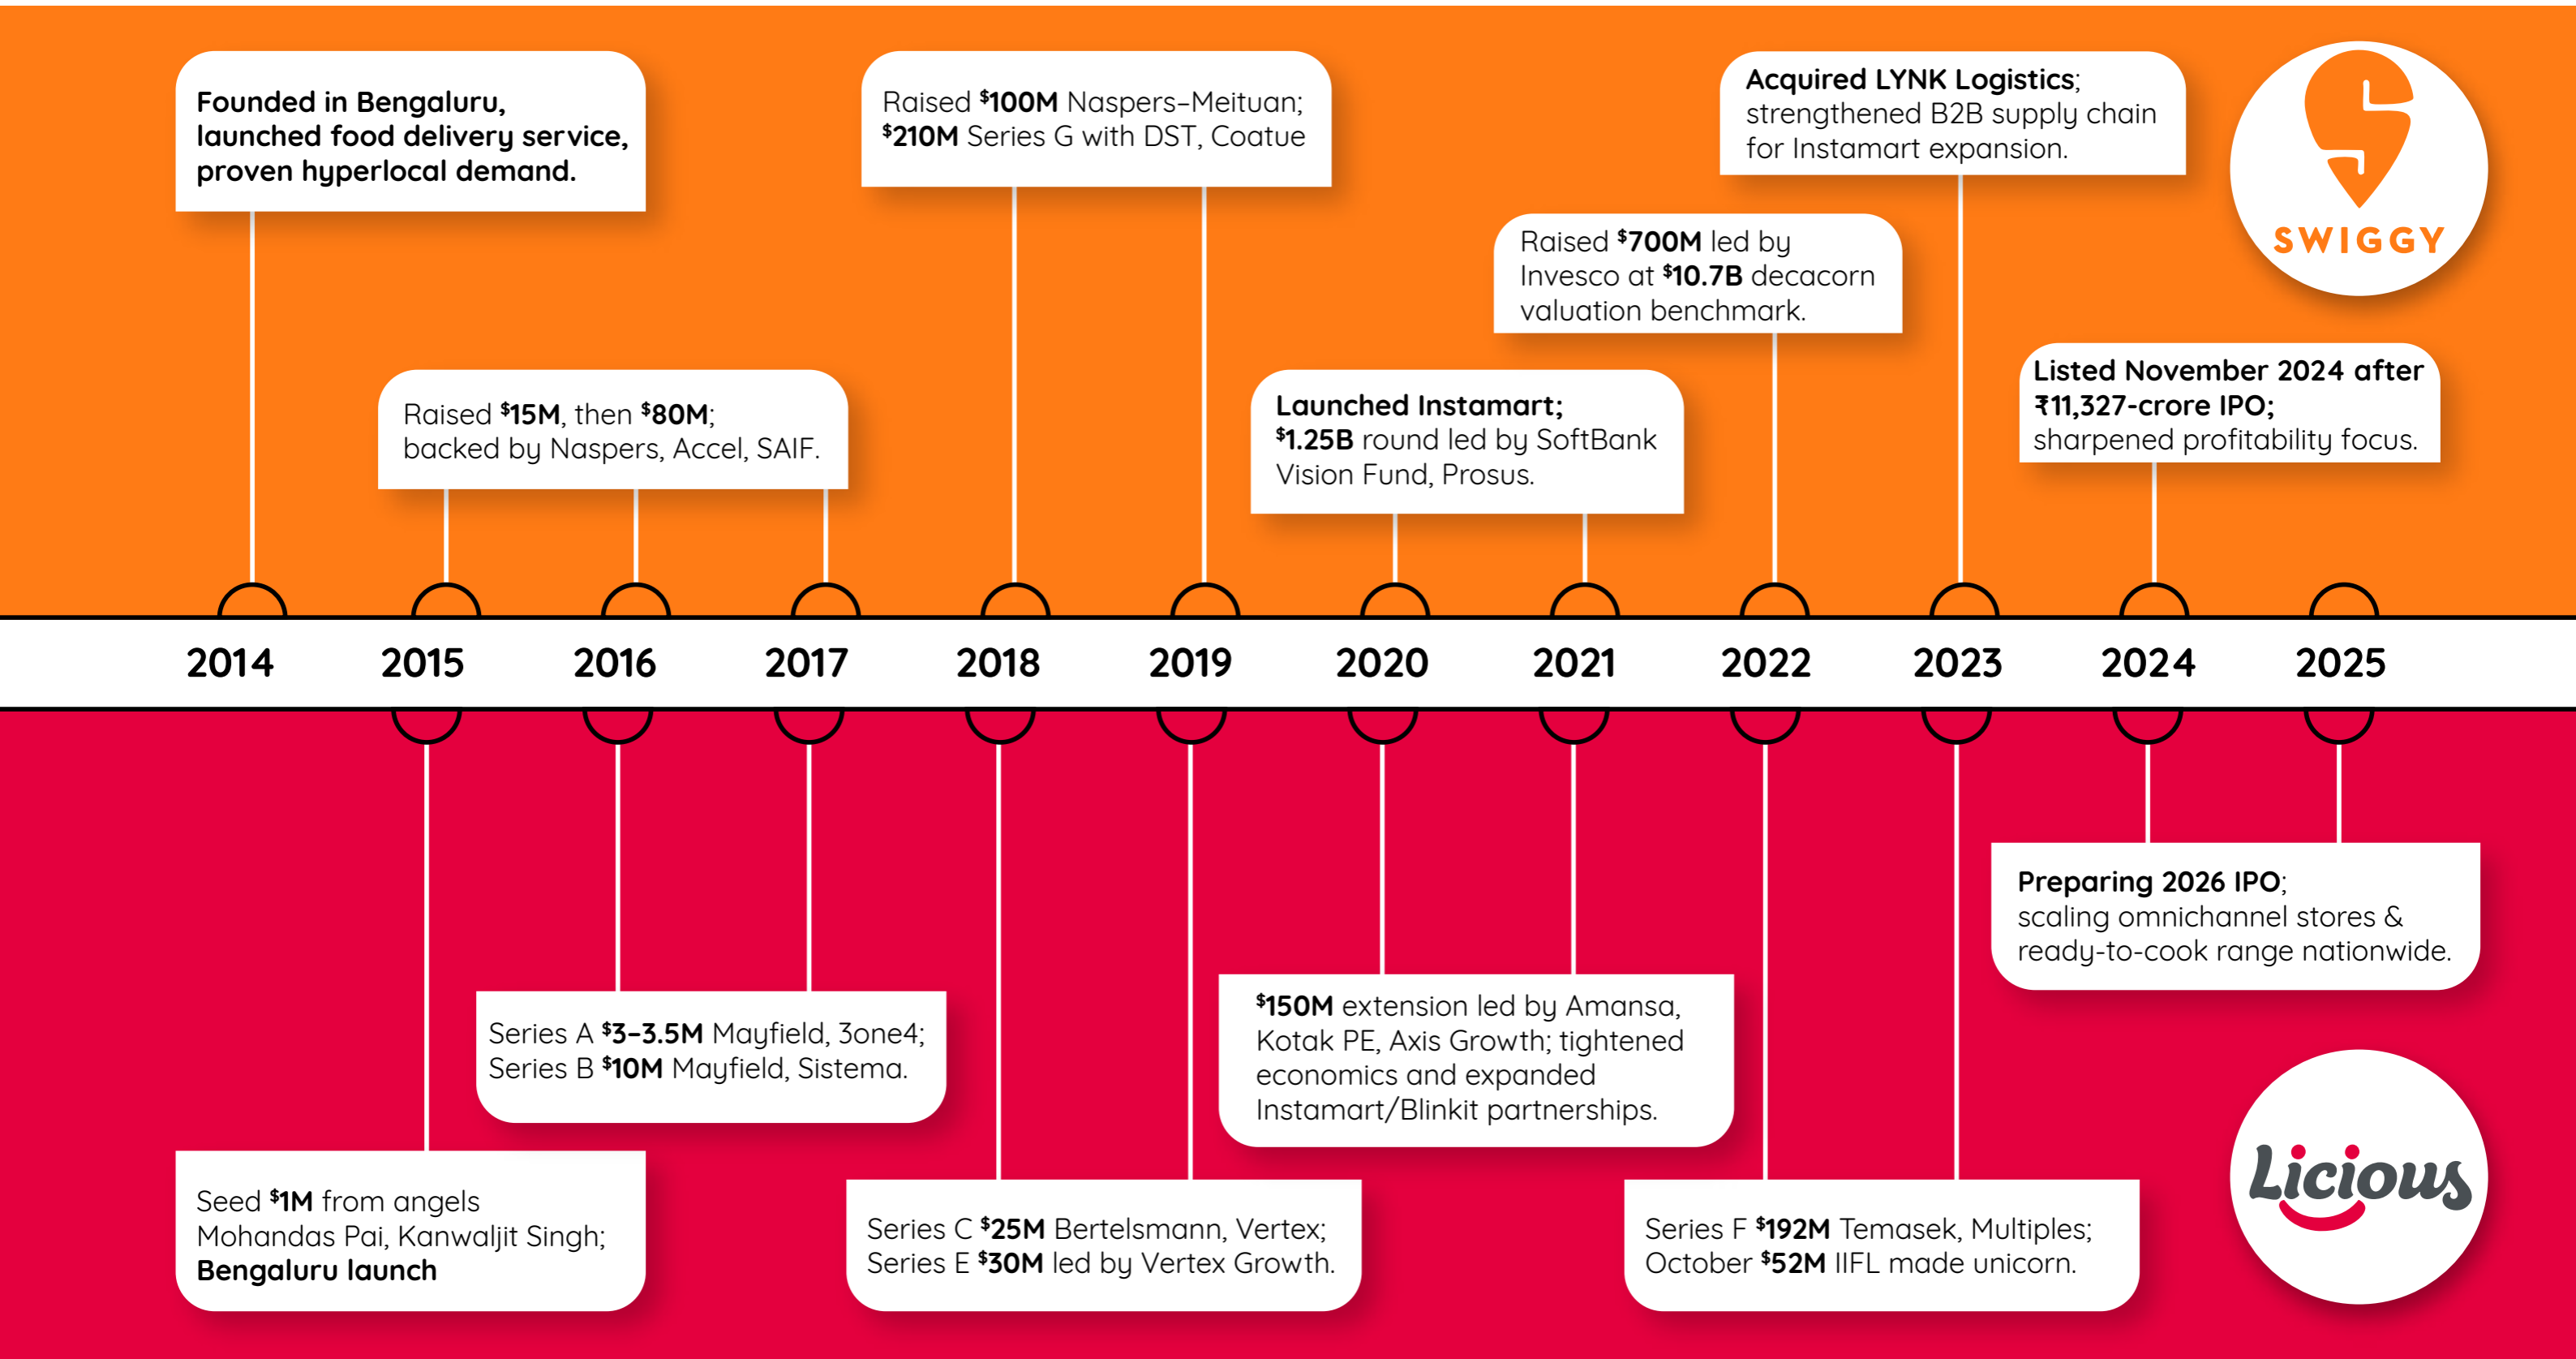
Founded in Bengaluru, launched food delivery service, proven hyperlocal demand.

Raised $^{\$}$15M, then $^{\$}$80M; backed by Naspers, Accel, SAIF.

Raised $^{\$}$100M Naspers–Meituan; $^{\$}$210M Series G with DST, Coatue

Launched Instamart; $^{\$}$1.25B round led by SoftBank Vision Fund, Prosus.

Raised $^{\$}$700M led by Invesco at $^{\$}$10.7B decacorn valuation benchmark.

Acquired LYNK Logistics; strengthened B2B supply chain for Instamart expansion.

SWIGGY

Listed November 2024 after ₹11,327-crore IPO; sharpened profitability focus.

2014 2015 2016 2017 2018 2019 2020 2021 2022 2023 2024 2025

Preparing 2026 IPO; scaling omnichannel stores & ready-to-cook range nationwide.

Series A $^{\$}$3–3.5M Mayfield, 3one4; Series B $^{\$}$10M Mayfield, Sistema.

$^{\$}$150M extension led by Amansa, Kotak PE, Axis Growth; tightened economics and expanded Instamart/Blinkit partnerships.

Licious

Seed $^{\$}$1M from angels Mohandas Pai, Kanwaljit Singh; Bengaluru launch

Series C $^{\$}$25M Bertelsmann, Vertex; Series E $^{\$}$30M led by Vertex Growth.

Series F $^{\$}$192M Temasek, Multiples; October $^{\$}$52M IIFL made unicorn.